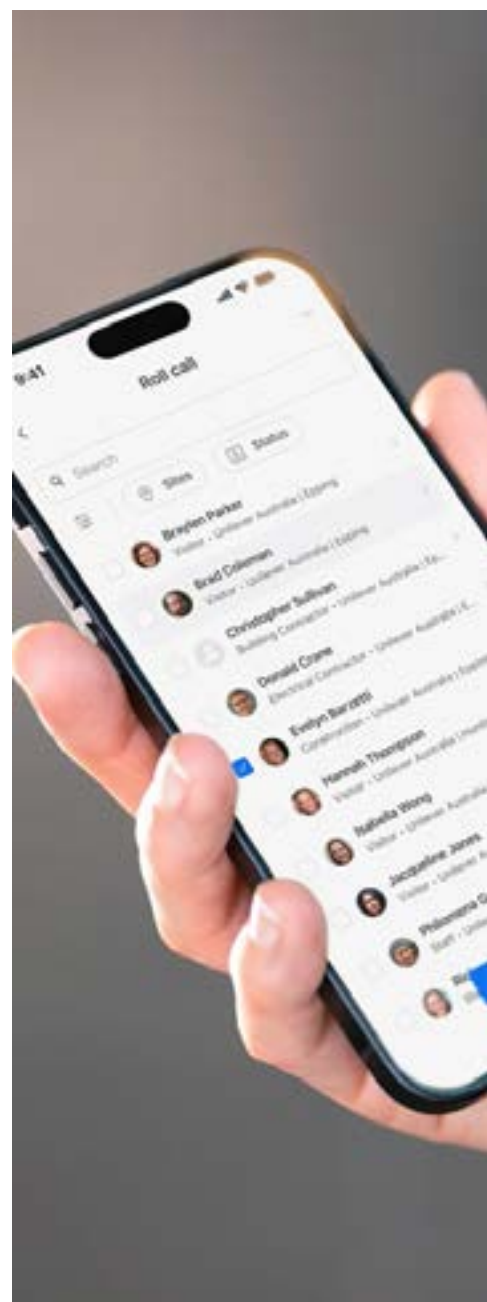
9:41

Roll call

<

Search

Sites

Status

Braylen Parker
Visitor · Unilever Australia | Epping

Brad Coleman
Visitor · Unilever Australia | Epping

Christopher Sullivan
Building Contractor · Unilever Australia | E...

Donald Crane
Electrical Contractor · Unilever Australia | Epping

Evelyn Barzetti
Construction · Unilever Australia | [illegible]

Hannah Thompson
Visitor · Unilever Australia | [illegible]

Natalia Wong
Visitor · Unilever Australia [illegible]

Jacqueline Jones
Visitor · Unilever A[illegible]

Philomena G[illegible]
Staff · Unilever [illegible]

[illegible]